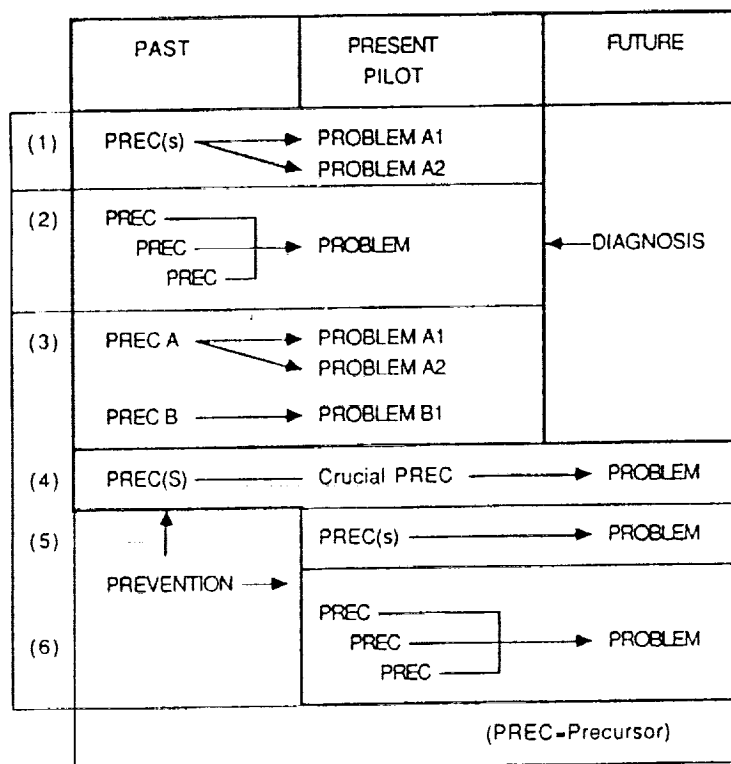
PAST

PRESENT PILOT

FUTURE

(1) PREC(s) PROBLEM A1 PROBLEM A2

(2) PREC PREC PREC PROBLEM

DIAGNOSIS

(3) PREC A PROBLEM A1 PROBLEM A2

PREC B PROBLEM B1

(4) PREC(S) Crucial PREC PROBLEM

(5) PREC(s) PROBLEM

PREVENTION

(6) PREC PREC PREC PROBLEM

(PREC-Precursor)